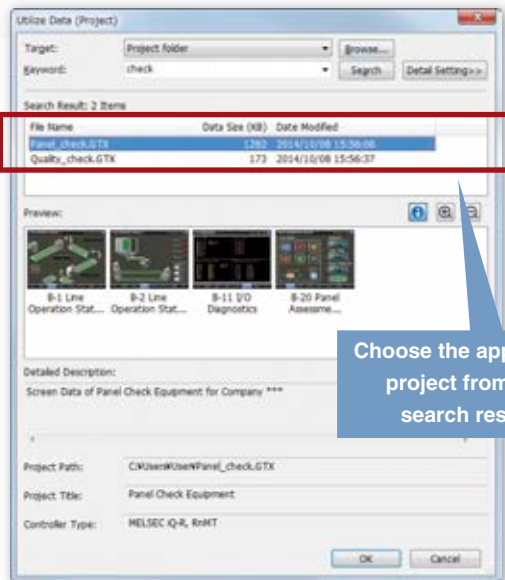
Utilize Data (Project)

Target: Project folder Browse...

Keyword: check Search Detail Setting>>

Search Result: 2 Items

| File Name | Data Size (KB) | Date Modified |
|---|---|---|
| Panel_check.GTX | 1282 | 2014/10/08 15:56:08 |
| Quality_check.GTX | 173 | 2014/10/08 15:56:37 |

Preview:

B-1 Line Operation Stat...

B-2 Line Operation Stat...

B-11 I/O Diagnostics

B-20 Panel Assessme...

Choose the app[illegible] project from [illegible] search res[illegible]

Detailed Description:

Screen Data of Panel Check Equipment for Company ***

Project Path: C:¥Users¥User¥Panel_check.GTX

Project Title: Panel Check Equipment

Controller Type: MELSEC iQ-R, RnMT

OK Cancel